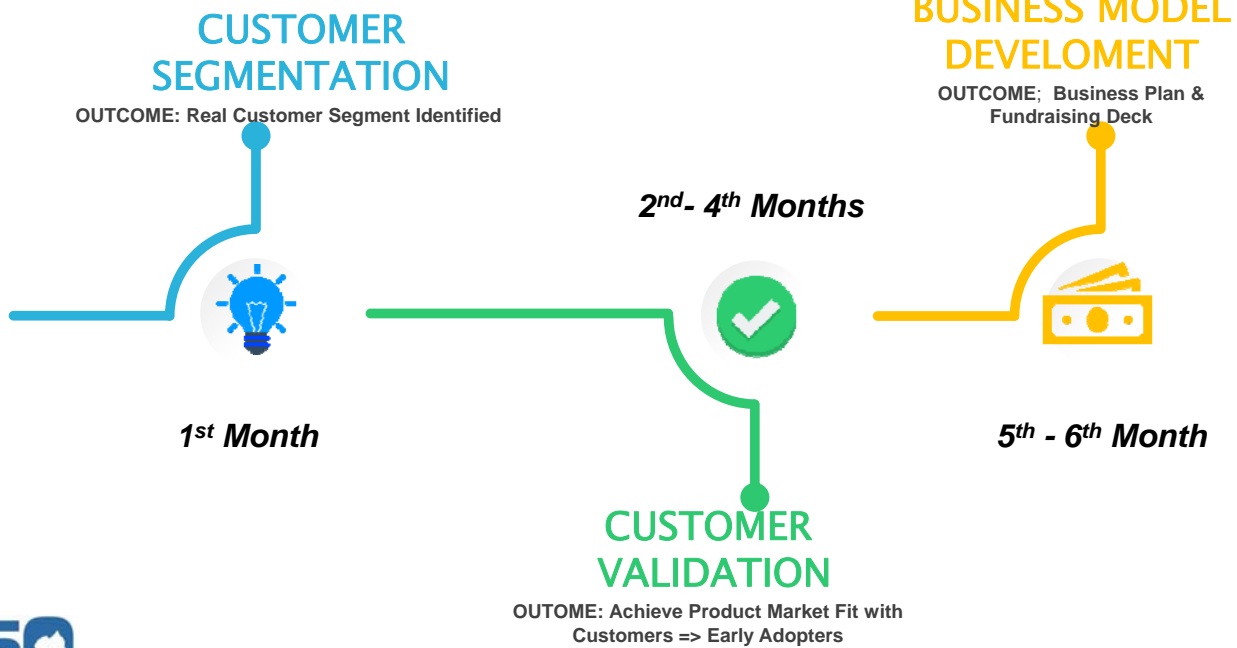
CUSTOMER SEGMENTATION

OUTCOME: Real Customer Segment Identified

BUSINESS MODEL DEVELOMENT

OUTCOME; Business Plan & Fundraising Deck

$2^{nd}$- $4^{th}$ Months

$1^{st}$ Month

$5^{th}$ - $6^{th}$ Month

CUSTOMER VALIDATION

OUTOME: Achieve Product Market Fit with Customers => Early Adopters